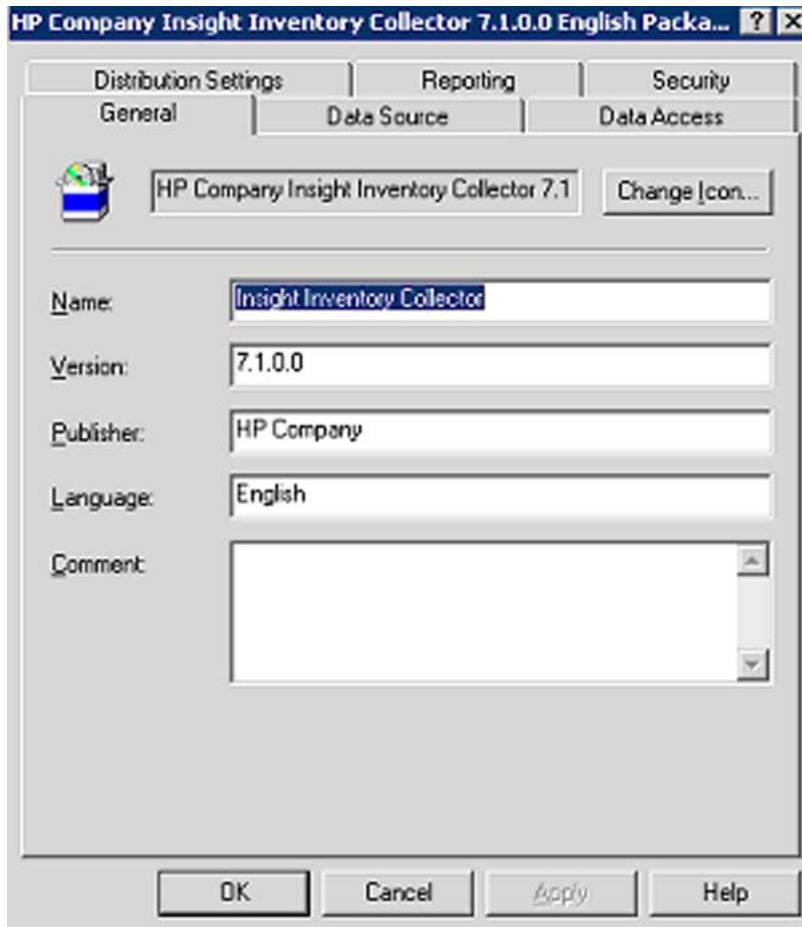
HP Company Insight Inventory Collector 7.1.0.0 English Packa... ? X

Distribution Settings
Reporting
Security
General
Data Source
Data Access

HP Company Insight Inventory Collector 7.1
Change Icon...

Name: Insight Inventory Collector
Version: 7.1.0.0
Publisher: HP Company
Language: English
Comment:

OK
Cancel
Apply
Help